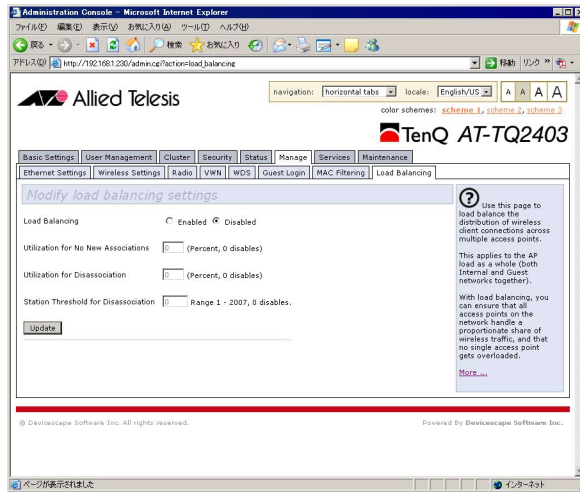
Administration Console - Microsoft Internet Explorer

ファイル(F) 編集(E) 表示(V) お気に入り(A) ツール(T) ヘルプ(H)

戻る 検索 お気に入り

アドレス(D) http://192.168.1.230/admin.cgi?action=load_balancing 移動 リンク »

Allied Telesis

navigation: horizontal tabs locale: English/US A A A A

color schemes: scheme 1, scheme 2, scheme 3

TenQ AT-TQ2403

Basic Settings | User Management | Cluster | Security | Status | Manage | Services | Maintenance

Ethernet Settings | Wireless Settings | Radio | VWN | WDS | Guest Login | MAC Filtering | Load Balancing

Modify load balancing settings

Load Balancing Enabled Disabled

Utilization for No New Associations 0 (Percent, 0 disables)

Utilization for Disassociation 0 (Percent, 0 disables)

Station Threshold for Disassociation 0 Range 1 - 2007, 0 disables.

Update

Use this page to load balance the distribution of wireless client connections across multiple access points.

This applies to the AP load as a whole (both Internal and Guest networks together).

With load balancing, you can ensure that all access points on the network handle a proportionate share of wireless traffic, and that no single access point gets overloaded.

More ...

© Devicescape Software Inc. All rights reserved.

Powered By Devicescape Software Inc.

ページが表示されました

インターネット